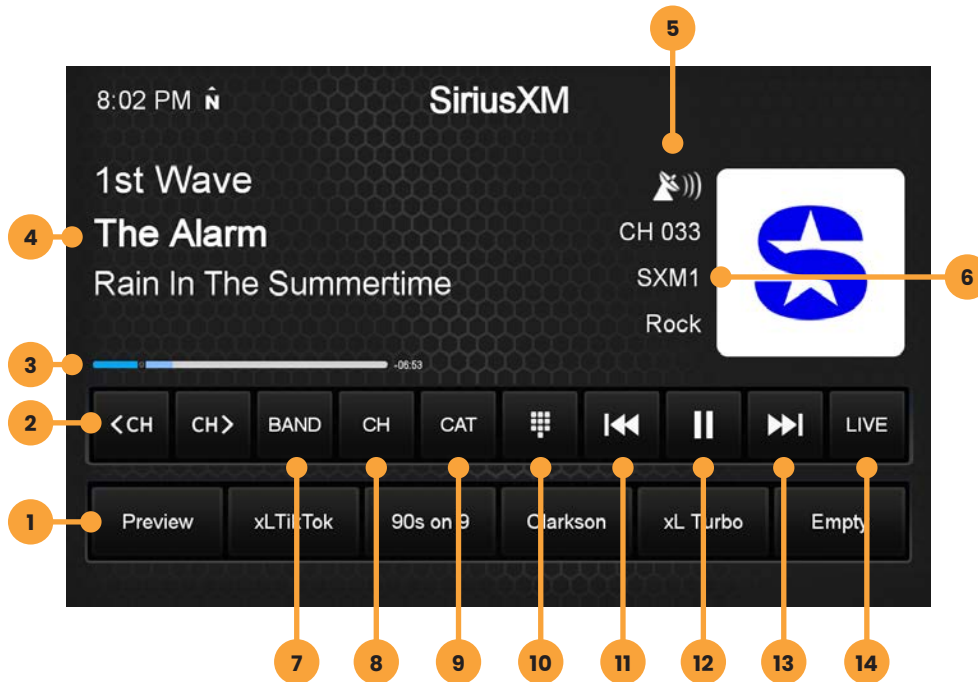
5

8:02 PM N SiriusXM

1st Wave
The Alarm
Rain In The Summertime

CH 033
SXM1
Rock

4
6
3

-06:53

2 <CH CH> BAND CH CAT ⠿ ⏮ ⏸ ⏭ LIVE

1 Preview xLTikTok 90s on 9 Clarkson xL Turbo Empty

7 8 9 10 11 12 13 14